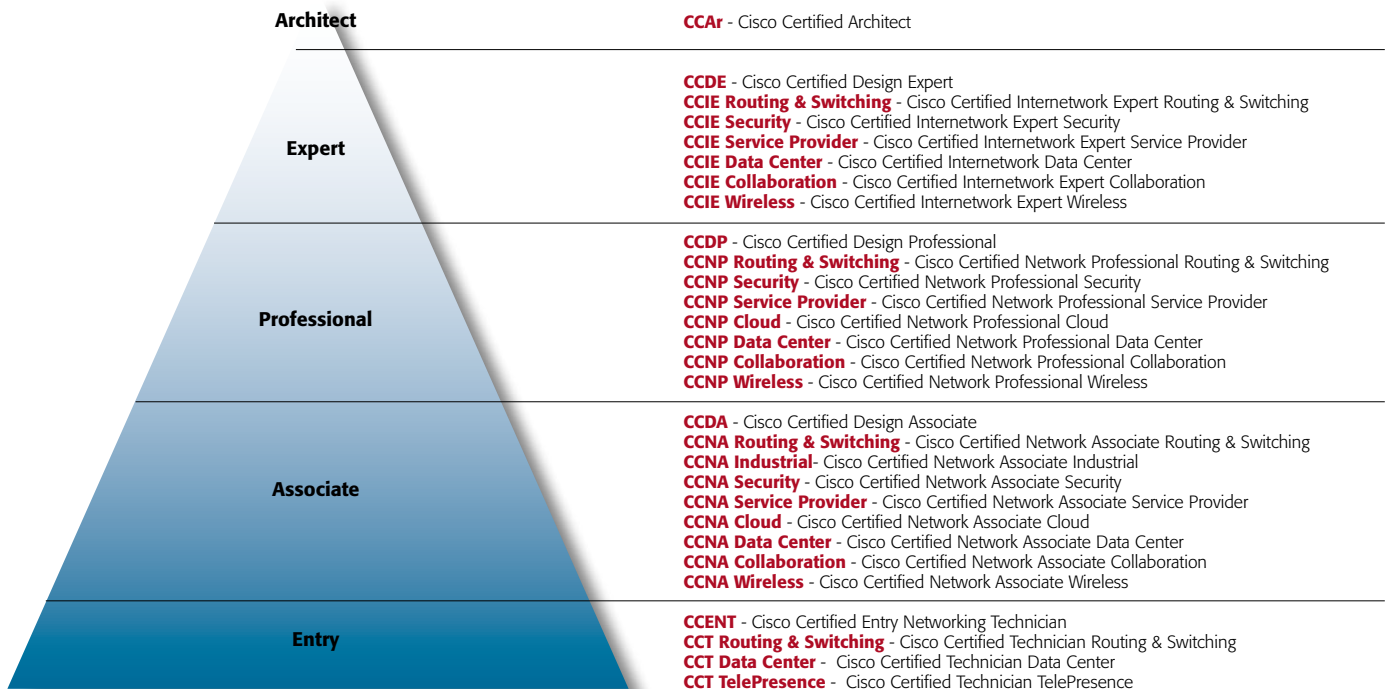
Architect

CCAr - Cisco Certified Architect

Expert

CCDE - Cisco Certified Design Expert
CCIE Routing & Switching - Cisco Certified Internetwork Expert Routing & Switching
CCIE Security - Cisco Certified Internetwork Expert Security
CCIE Service Provider - Cisco Certified Internetwork Expert Service Provider
CCIE Data Center - Cisco Certified Internetwork Data Center
CCIE Collaboration - Cisco Certified Internetwork Expert Collaboration
CCIE Wireless - Cisco Certified Internetwork Expert Wireless

Professional

CCDP - Cisco Certified Design Professional
CCNP Routing & Switching - Cisco Certified Network Professional Routing & Switching
CCNP Security - Cisco Certified Network Professional Security
CCNP Service Provider - Cisco Certified Network Professional Service Provider
CCNP Cloud - Cisco Certified Network Professional Cloud
CCNP Data Center - Cisco Certified Network Professional Data Center
CCNP Collaboration - Cisco Certified Network Professional Collaboration
CCNP Wireless - Cisco Certified Network Professional Wireless

Associate

CCDA - Cisco Certified Design Associate
CCNA Routing & Switching - Cisco Certified Network Associate Routing & Switching
CCNA Industrial- Cisco Certified Network Associate Industrial
CCNA Security - Cisco Certified Network Associate Security
CCNA Service Provider - Cisco Certified Network Associate Service Provider
CCNA Cloud - Cisco Certified Network Associate Cloud
CCNA Data Center - Cisco Certified Network Associate Data Center
CCNA Collaboration - Cisco Certified Network Associate Collaboration
CCNA Wireless - Cisco Certified Network Associate Wireless

Entry

CCENT - Cisco Certified Entry Networking Technician
CCT Routing & Switching - Cisco Certified Technician Routing & Switching
CCT Data Center - Cisco Certified Technician Data Center
CCT TelePresence - Cisco Certified Technician TelePresence